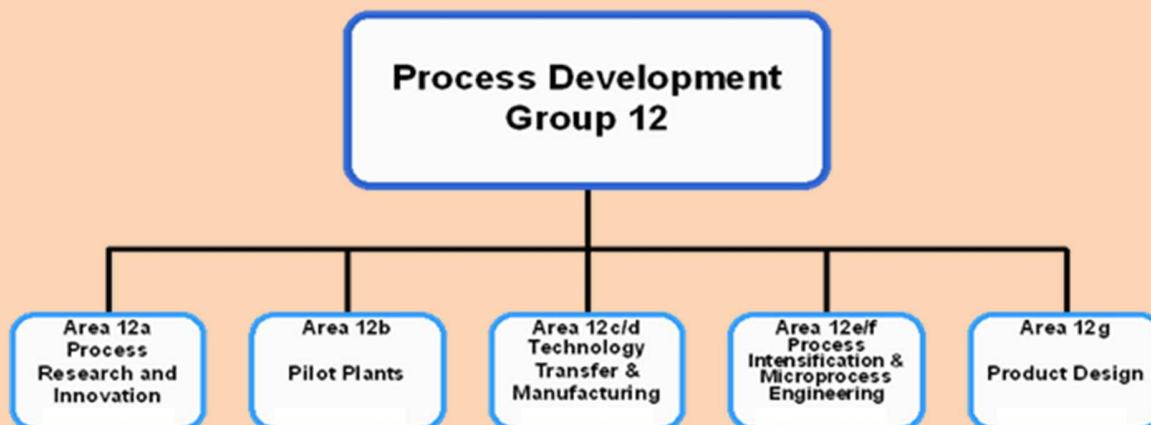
Process Development Group 12

Area 12a Process Research and Innovation

Area 12b Pilot Plants

Area 12c/d Technology Transfer & Manufacturing

Area 12e/f Process Intensification & Microprocess Engineering

Area 12g Product Design